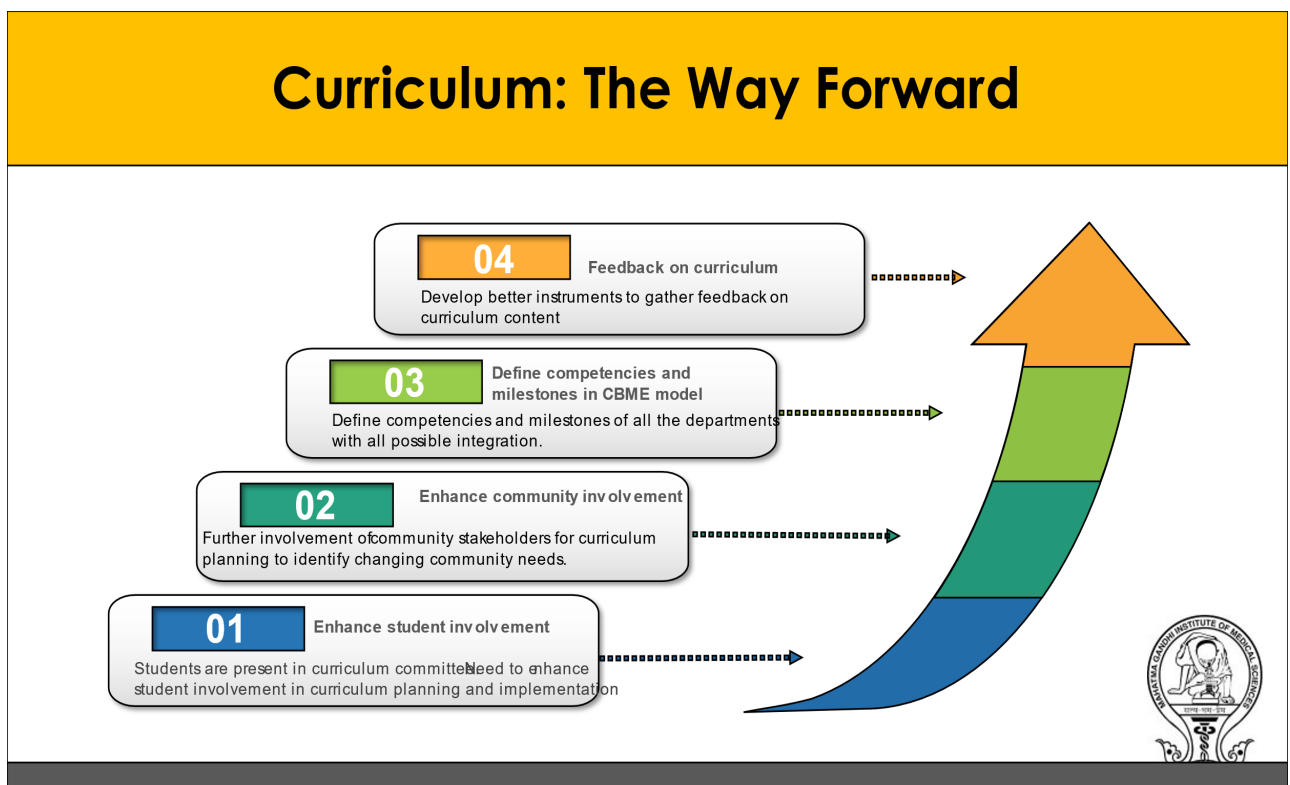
Curriculum: The Way Forward

04
Feedback on curriculum
Develop better instruments to gather feedback on curriculum content

03
Define competencies and milestones in CBME model
Define competencies and milestones of all the departments with all possible integration.

02
Enhance community involvement
Further involvement ofcommunity stakeholders for curriculum planning to identify changing community needs.

01
Enhance student involvement
Students are present in curriculum committeeNeed to enhance student involvement in curriculum planning and implementation

MAHATMA GANDHI INSTITUTE OF MEDICAL SCIENCES